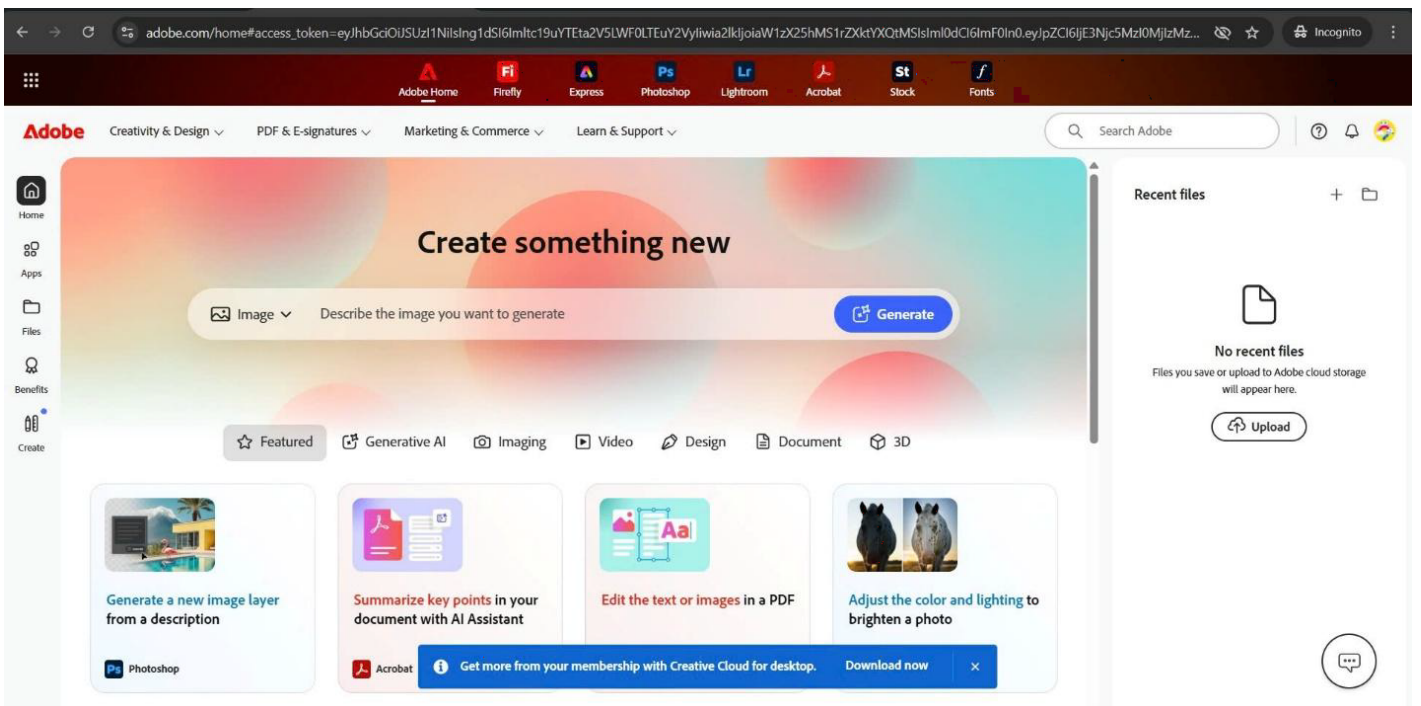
adobe.com/home#access_token=eyJhbGciOiJSUzI1NiIsIng1dSI6Imltc19uYTEta2V5LWF0LTEuY2VyIiwia2lkIjoiaW1zX25hMS1rZXktYXQtMSIsImI0dCI6ImF0In0.eyJpZCI6IjE3Njc5MzI0MjIzMz...

Incognito

Adobe Home Firefly Express Photoshop Lightroom Acrobat Stock Fonts

Adobe Creativity & Design PDF & E-signatures Marketing & Commerce Learn & Support

Search Adobe

Home
Apps
Files
Benefits
Create

Create something new

Image Describe the image you want to generate Generate

Featured Generative AI Imaging Video Design Document 3D

Generate a new image layer from a description

Photoshop

Summarize key points in your document with AI Assistant

Acrobat

Edit the text or images in a PDF

Adjust the color and lighting to brighten a photo

Get more from your membership with Creative Cloud for desktop. Download now ×

Recent files

No recent files

Files you save or upload to Adobe cloud storage will appear here.

Upload